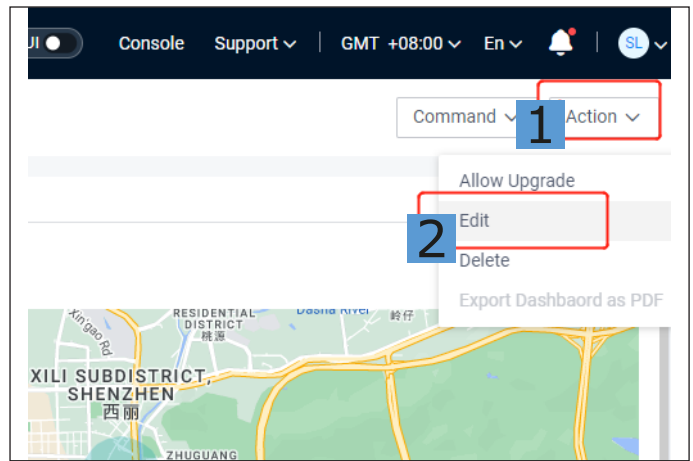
UI Console Support GMT +08:00 En SL

Command Action

1

Allow Upgrade

2 Edit

Delete

Export Dashbaord as PDF

RESIDENTIAL DISTRICT 桃源

Dasha River

岭子

Xin'gao Rd

XILI SUBDISTRICT, SHENZHEN 西丽

ZHUGUANG